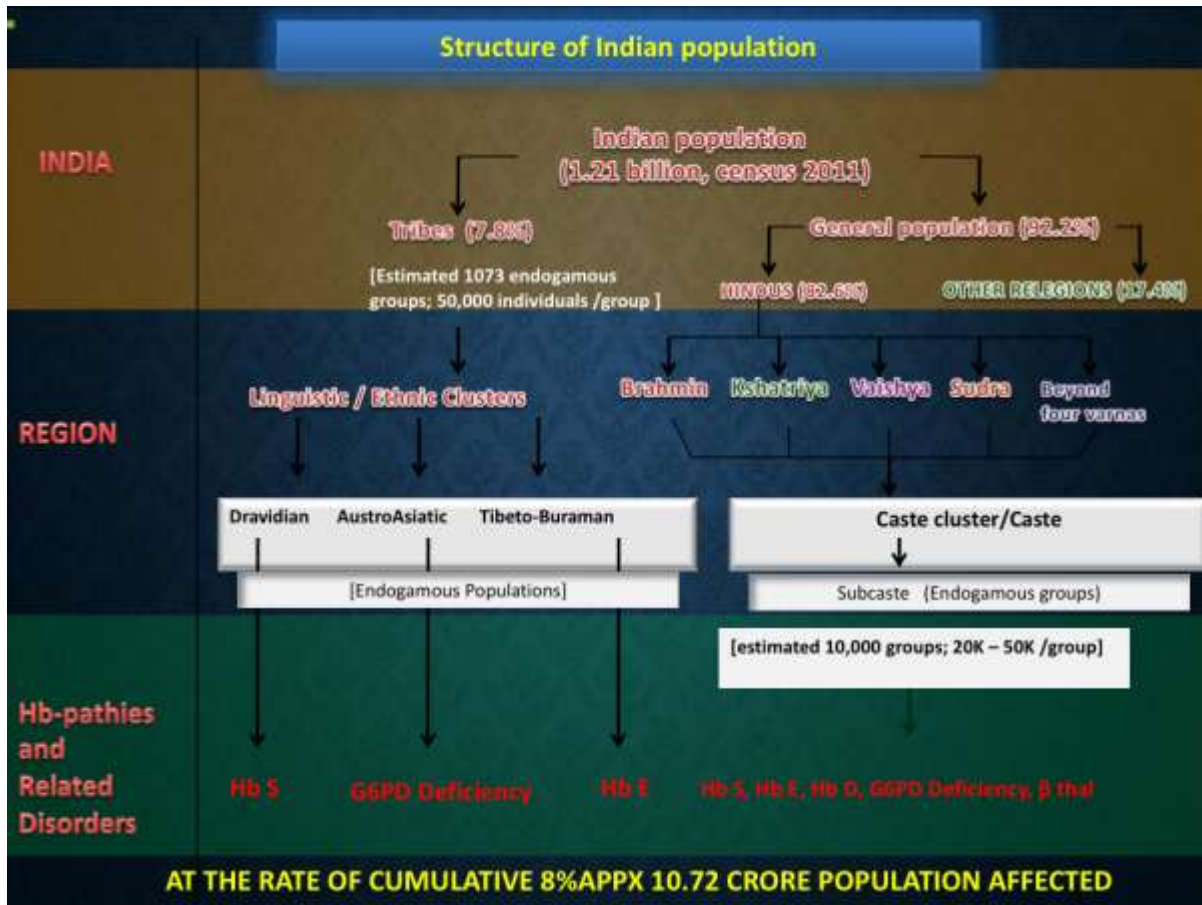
Structure of Indian population

INDIA

Indian population (1.21 billion, census 2011)

Tribes (7.8%)

[Estimated 1073 endogamous groups; 50,000 individuals /group ]

General population (92.2%)

HINDUS (82.6%)

OTHER RELEGIONS (17.4%)

REGION

Linguistic / Ethnic Clusters

Brahmin Kshatriya Vaishya Sudra Beyond four varnas

Dravidian AustroAsiatic Tibeto-Buraman

[Endogamous Populations]

Caste cluster/Caste

Subcaste (Endogamous groups)

[estimated 10,000 groups; 20K – 50K /group]

Hb-pathies and Related Disorders

Hb S

G6PD Deficiency

Hb E

Hb S, Hb E, Hb D, G6PD Deficiency, β thal

AT THE RATE OF CUMULATIVE 8%APPX 10.72 CRORE POPULATION AFFECTED